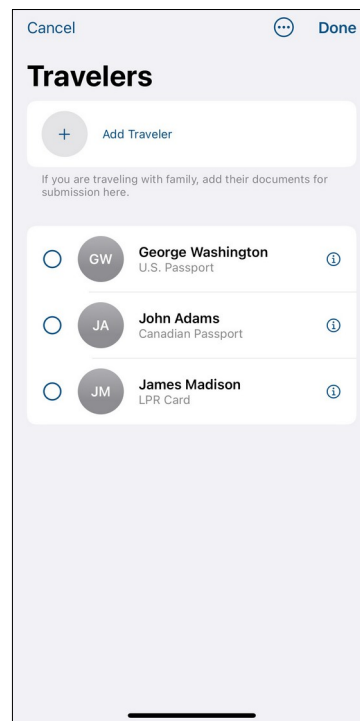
Cancel

Done

Travelers

+

Add Traveler

If you are traveling with family, add their documents for submission here.

GW

George Washington
U.S. Passport

JA

John Adams
Canadian Passport

JM

James Madison
LPR Card